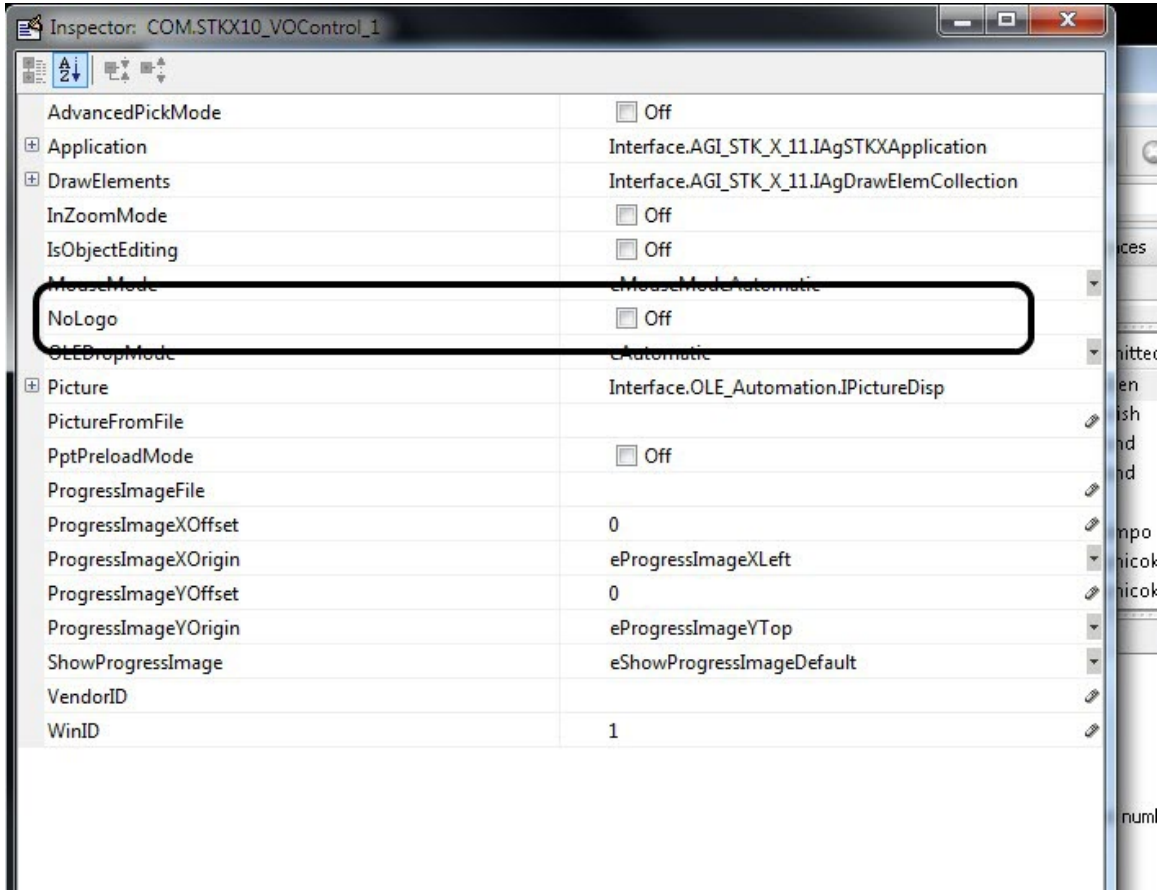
Inspector: COM.STKX10_VOControl_1

| | |
|---|---|
| AdvancedPickMode | Off |
| Application | Interface.AGI_STK_X_11.IAgSTKXApplication |
| DrawElements | Interface.AGI_STK_X_11.IAgDrawElemCollection |
| InZoomMode | Off |
| IsObjectEditing | Off |
| MouseMode | eMouseModeAutomatic |
| NoLogo | Off |
| OLEDropMode | eAutomatic |
| Picture | Interface.OLE_Automation.IPictureDisp |
| PictureFromFile | |
| PptPreloadMode | Off |
| ProgressImageFile | |
| ProgressImageXOffset | 0 |
| ProgressImageXOrigin | eProgressImageXLeft |
| ProgressImageYOffset | 0 |
| ProgressImageYOrigin | eProgressImageYTop |
| ShowProgressImage | eShowProgressImageDefault |
| VendorID | |
| WinID | 1 |

ces
itted
en
ish
nd
nd
npo
icok
icok
numl